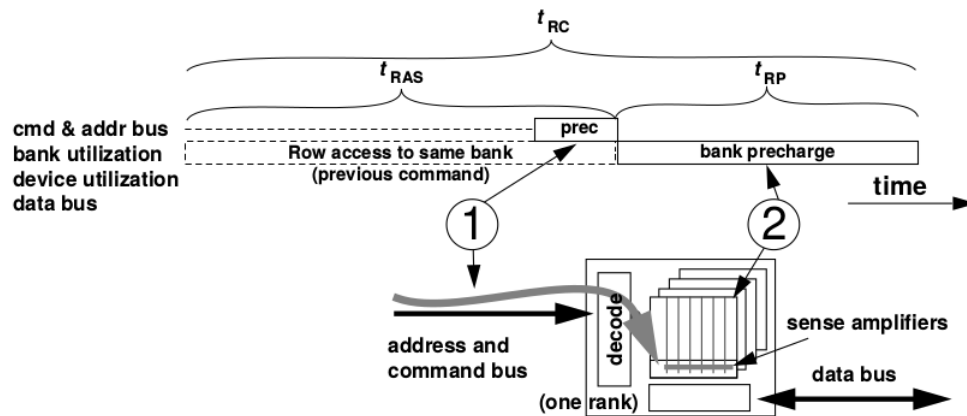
$t_{RC}$

$t_{RAS}$

$t_{RP}$

cmd & addr bus
bank utilization
device utilization
data bus

prec

Row access to same bank
(previous command)

bank precharge

time

1

2

decode

sense amplifiers

address and command bus

data bus

(one rank)